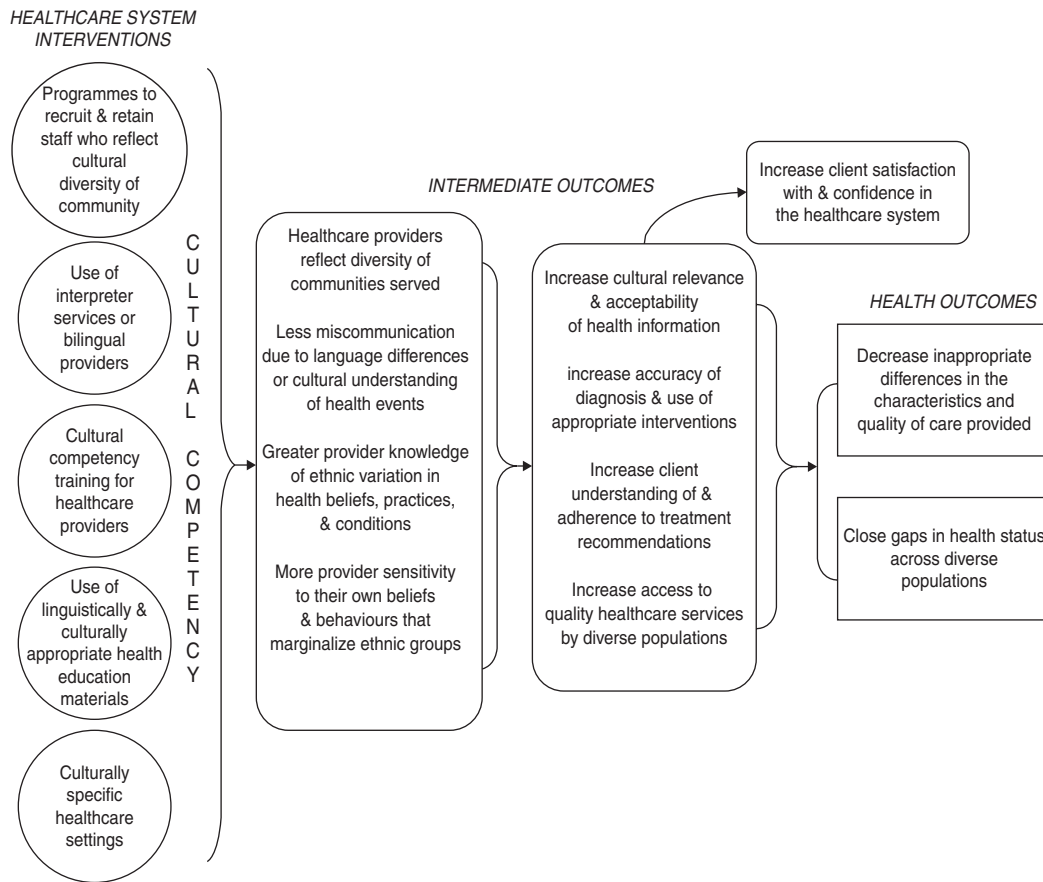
HEALTHCARE SYSTEM INTERVENTIONS

Programmes to recruit & retain staff who reflect cultural diversity of community

Use of interpreter services or bilingual providers

Cultural competency training for healthcare providers

Use of linguistically & culturally appropriate health education materials

Culturally specific healthcare settings

CULTURAL COMPETENCY

INTERMEDIATE OUTCOMES

Healthcare providers reflect diversity of communities served

Less miscommunication due to language differences or cultural understanding of health events

Greater provider knowledge of ethnic variation in health beliefs, practices, & conditions

More provider sensitivity to their own beliefs & behaviours that marginalize ethnic groups

Increase cultural relevance & acceptability of health information

increase accuracy of diagnosis & use of appropriate interventions

Increase client understanding of & adherence to treatment recommendations

Increase access to quality healthcare services by diverse populations

Increase client satisfaction with & confidence in the healthcare system

HEALTH OUTCOMES

Decrease inappropriate differences in the characteristics and quality of care provided

Close gaps in health status across diverse populations